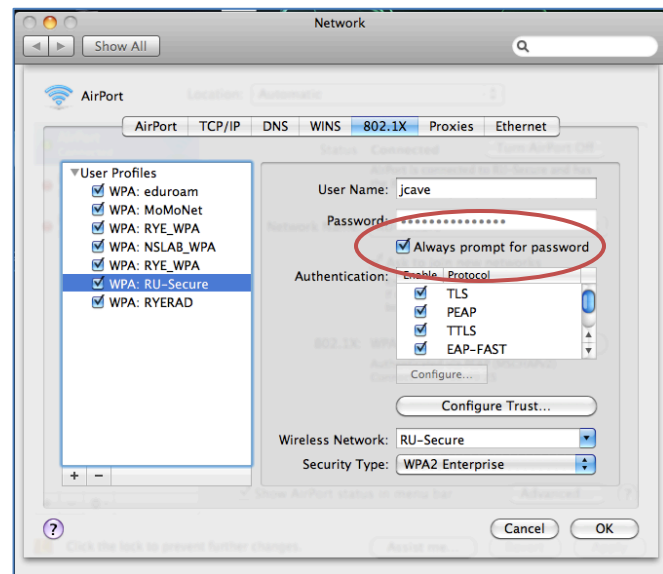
Network

Show All

AirPort

AirPort | TCP/IP | DNS | WINS | 802.1X | Proxies | Ethernet

User Profiles
WPA: eduroam
WPA: MoMoNet
WPA: RYE_WPA
WPA: NSLAB_WPA
WPA: RYE_WPA
WPA: RU-Secure
WPA: RYERAD

User Name: jcave

Password: •••••••••••••••

Always prompt for password

Authentication:

| Enable | Protocol |
|---|---|
| ☑ | TLS |
| ☑ | PEAP |
| ☑ | TTLS |
| ☑ | EAP-FAST |

Configure...

Configure Trust...

Wireless Network: RU-Secure

Security Type: WPA2 Enterprise

+ −

?

Cancel

OK